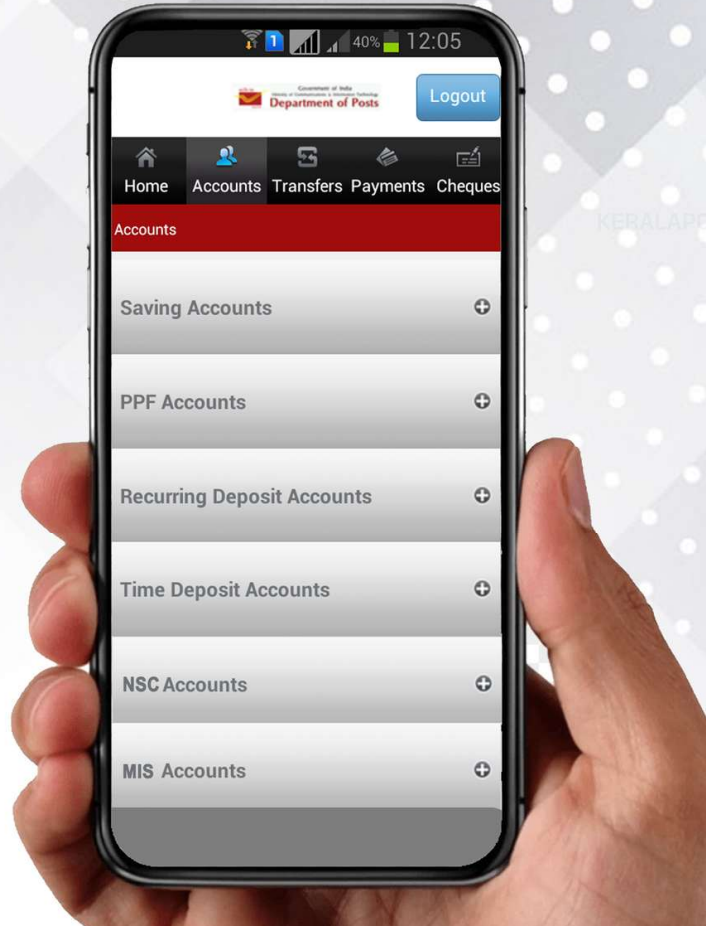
1 40% 12:05

Government of India
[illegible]
Department of Posts

Logout

Home Accounts Transfers Payments Cheques

KERALAPS

Accounts

Saving Accounts

PPF Accounts

Recurring Deposit Accounts

Time Deposit Accounts

NSC Accounts

MIS Accounts